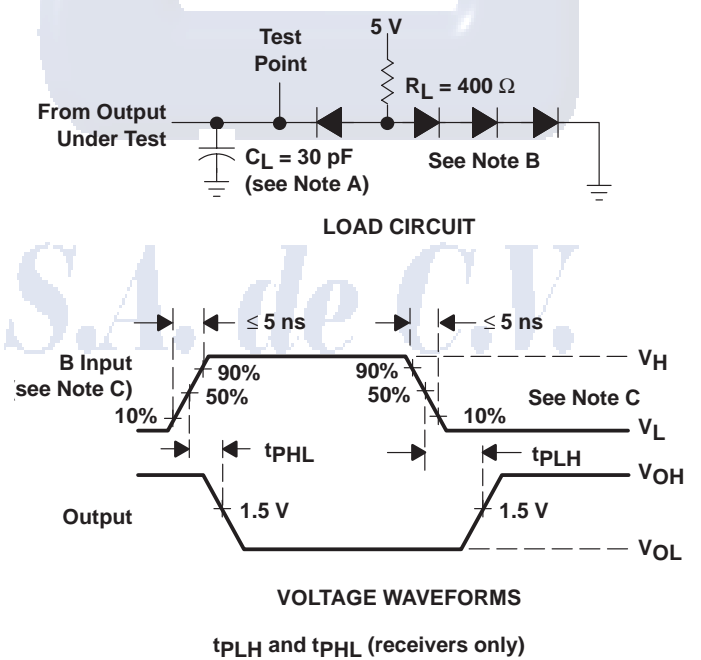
Test Point

5 V

$R_L$ = 400 Ω

From Output Under Test

$C_L$ = 30 pF (see Note A)

See Note B

LOAD CIRCUIT

S.A. de C.V.

≤ 5 ns

≤ 5 ns

B Input (see Note C)

90%

50%

10%

90%

50%

10%

$V_H$

See Note C

$V_L$

$t_{PHL}$

$t_{PLH}$

$V_{OH}$

Output

1.5 V

1.5 V

$V_{OL}$

VOLTAGE WAVEFORMS

$t_{PLH}$ and $t_{PHL}$ (receivers only)